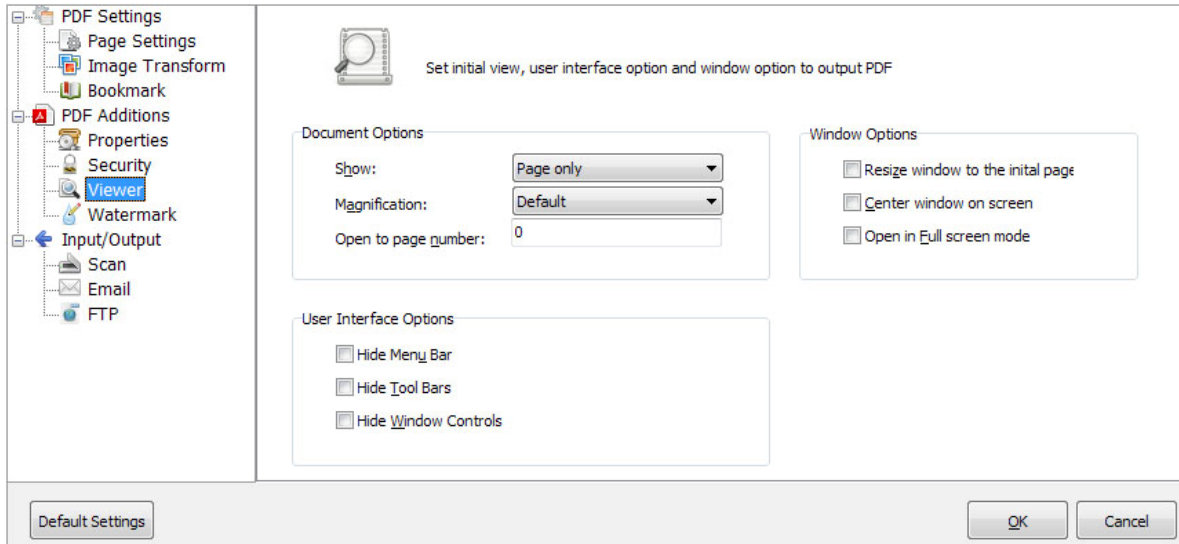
PDF Settings
Page Settings
Image Transform
Bookmark
PDF Additions
Properties
Security
Viewer
Watermark
Input/Output
Scan
Email
FTP

Set initial view, user interface option and window option to output PDF

Document Options
Show: Page only
Magnification: Default
Open to page number: 0

Window Options
Resize window to the inital page
Center window on screen
Open in Full screen mode

User Interface Options
Hide Menu Bar
Hide Tool Bars
Hide Window Controls

Default Settings
OK
Cancel